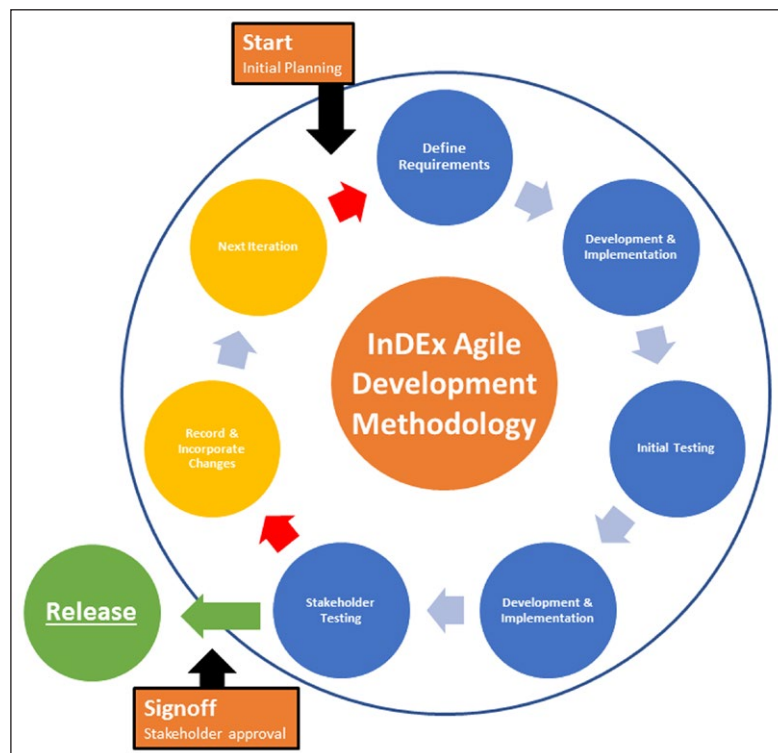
Start
Initial Planning

Define Requirements

Development & Implementation

Initial Testing

Development & Implementation

Stakeholder Testing

Record & Incorporate Changes

Next Iteration

InDEx Agile Development Methodology

Release

Signoff
Stakeholder approval